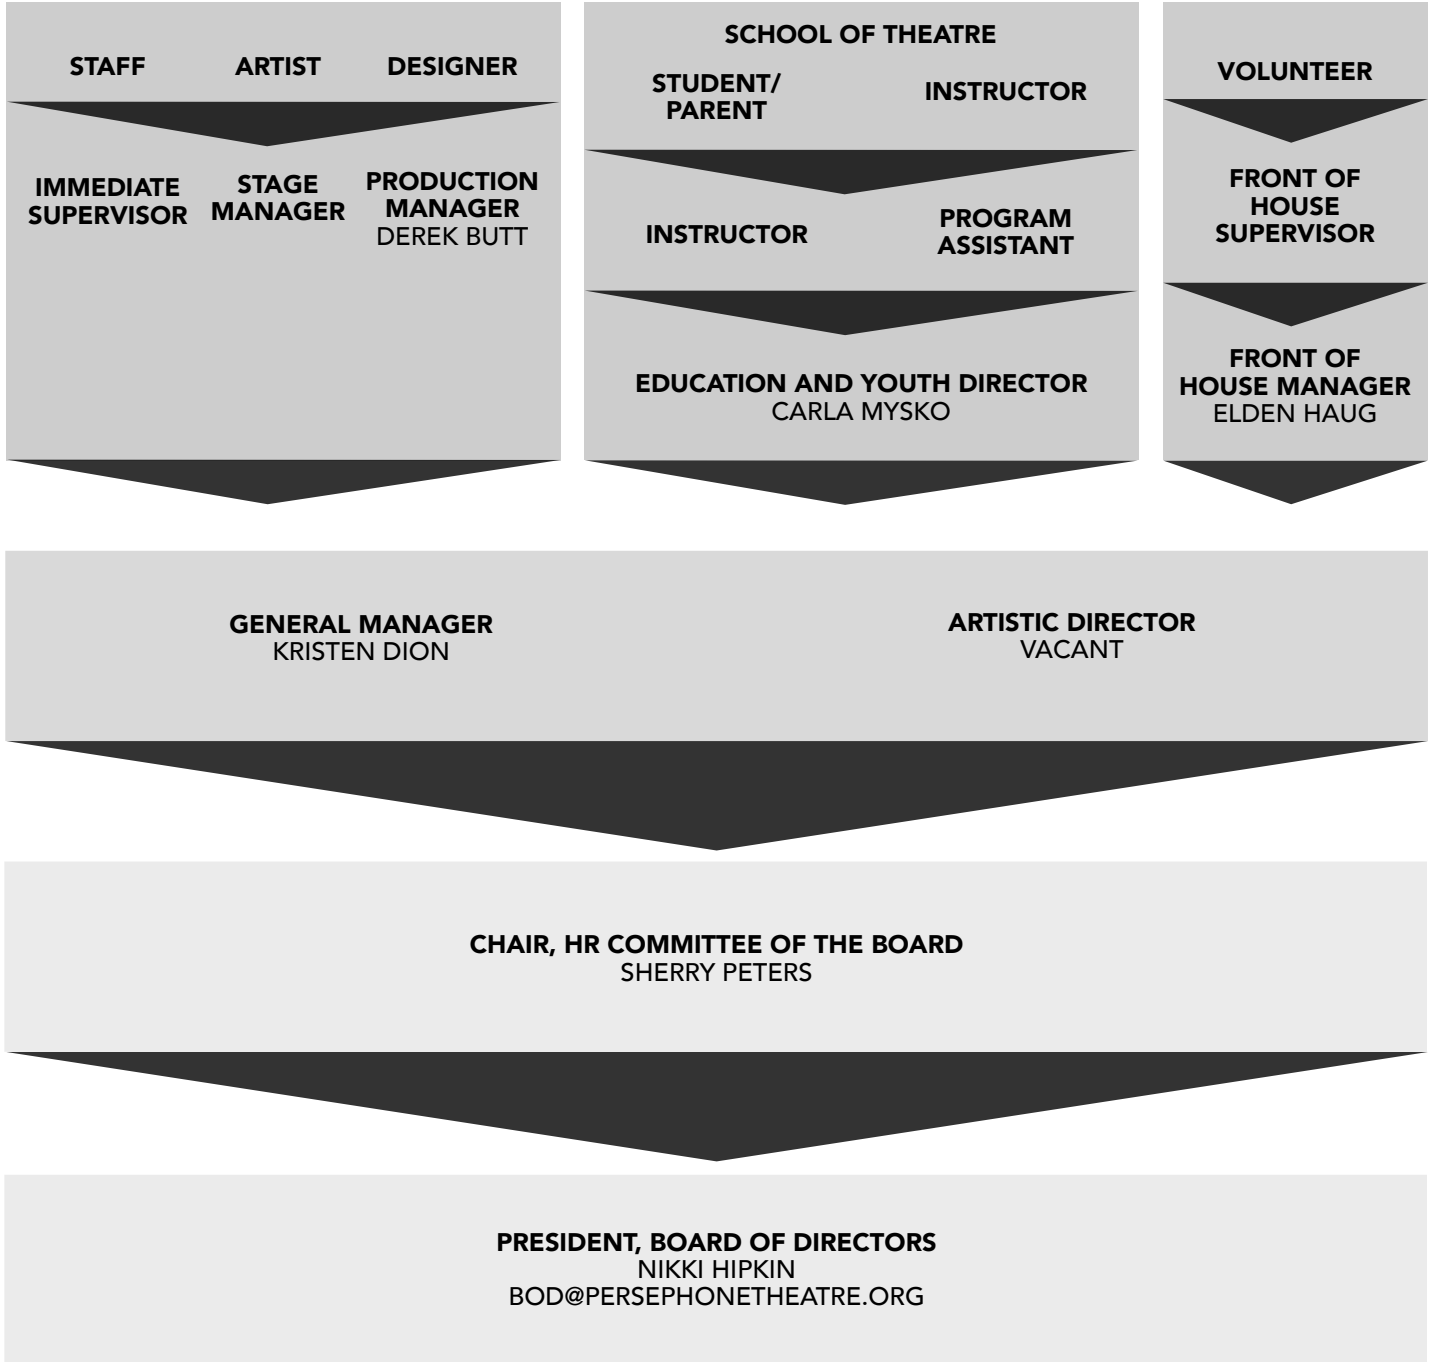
STAFF ARTIST DESIGNER

IMMEDIATE SUPERVISOR

STAGE MANAGER

PRODUCTION MANAGER
DEREK BUTT

SCHOOL OF THEATRE

STUDENT/ PARENT

INSTRUCTOR

INSTRUCTOR

PROGRAM ASSISTANT

EDUCATION AND YOUTH DIRECTOR
CARLA MYSKO

VOLUNTEER

FRONT OF HOUSE SUPERVISOR

FRONT OF HOUSE MANAGER
ELDEN HAUG

GENERAL MANAGER
KRISTEN DION

ARTISTIC DIRECTOR
VACANT

CHAIR, HR COMMITTEE OF THE BOARD
SHERRY PETERS

PRESIDENT, BOARD OF DIRECTORS
NIKKI HIPKIN
BOD@PERSEPHONETHEATRE.ORG